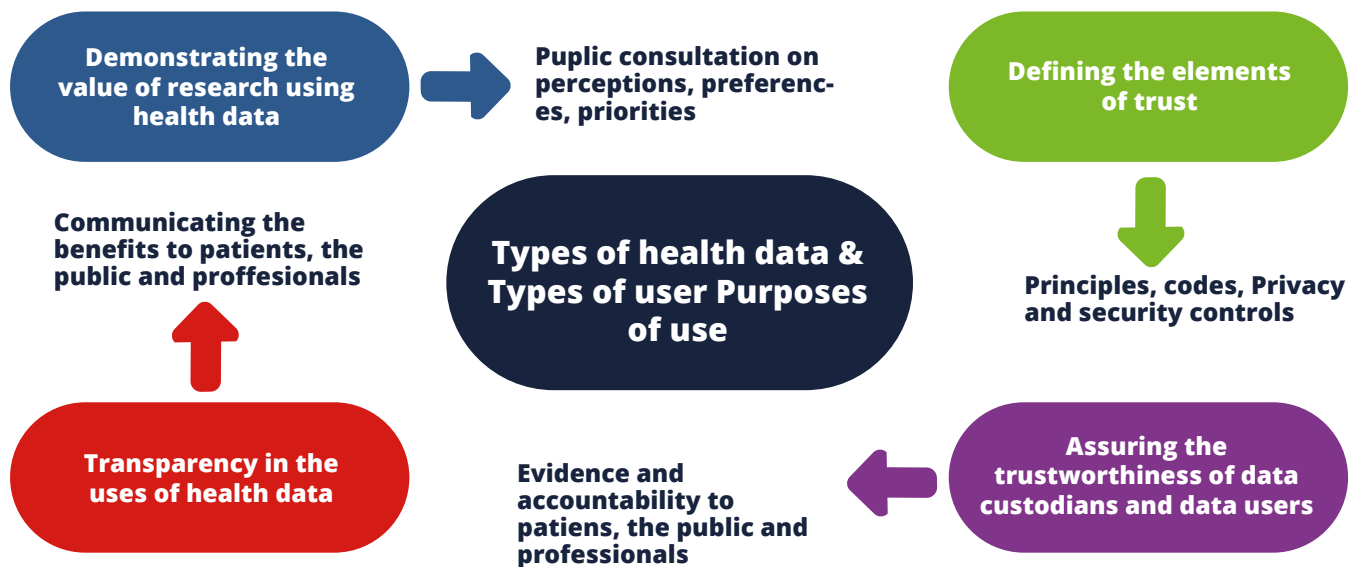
Demonstrating the value of research using health data

Puplic consultation on perceptions, preferences, priorities

Defining the elements of trust

Communicating the benefits to patients, the public and proffesionals

Types of health data & Types of user Purposes of use

Principles, codes, Privacy and security controls

Transparency in the uses of health data

Evidence and accountability to patiens, the public and professionals

Assuring the trustworthiness of data custodians and data users